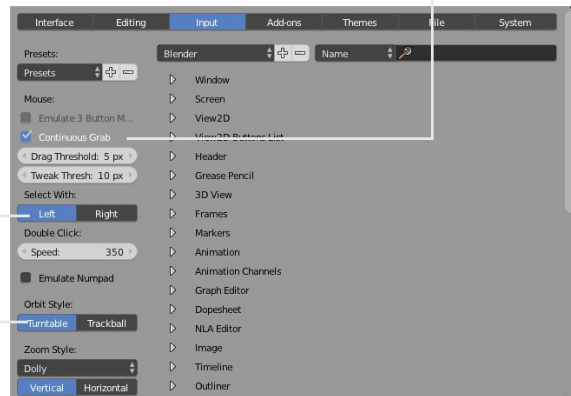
Interface | Editing | Input | Add-ons | Themes | File | System

Presets:
Presets
Mouse:
Emulate 3 Button M...
Continuous Grab
Drag Threshold: 5 px
Tweak Thresh: 10 px
Select With:
Left | Right
Double Click:
Speed: 350
Emulate Numpad
Orbit Style:
Turntable | Trackball
Zoom Style:
Dolly
Vertical | Horizontal

Blender
Name
Window
Screen
View2D
View2D Buttons List
Header
Grease Pencil
3D View
Frames
Markers
Animation
Animation Channels
Graph Editor
Dopesheet
NLA Editor
Image
Timeline
Outliner